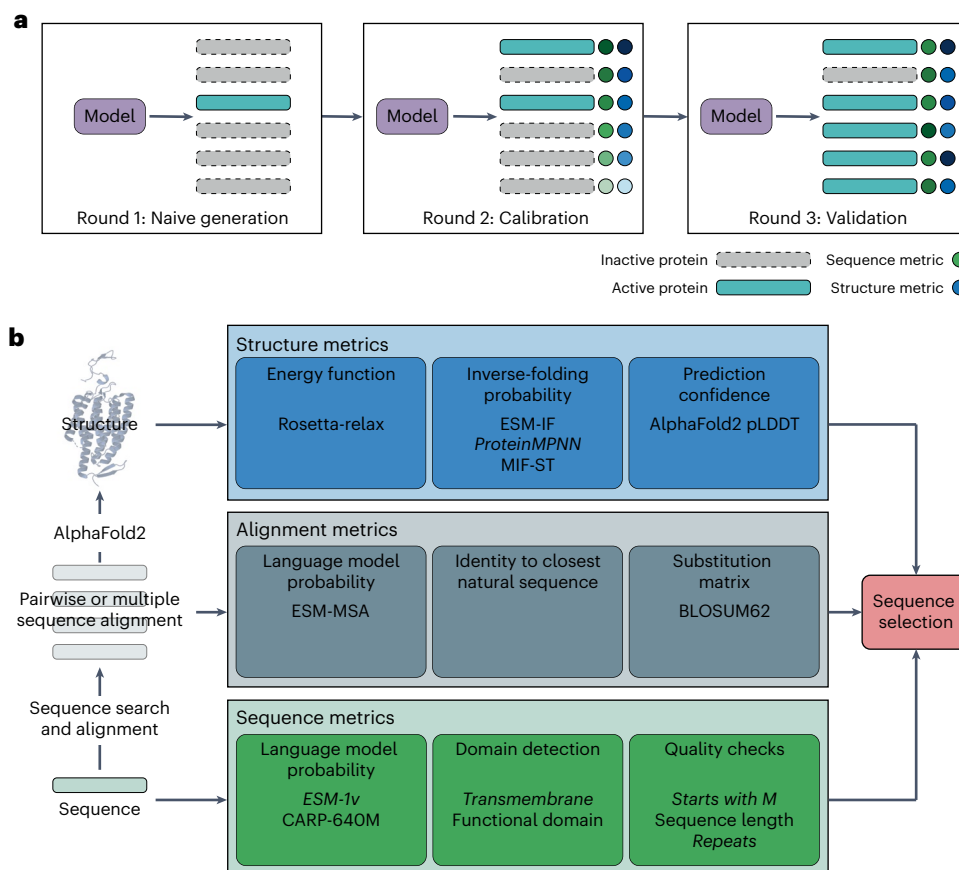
a

Model

Round 1: Naive generation

Model

Round 2: Calibration

Model

Round 3: Validation

Inactive protein

Active protein

Sequence metric

Structure metric

b

Structure

AlphaFold2

Pairwise or multiple sequence alignment

Sequence search and alignment

Sequence

Structure metrics

Energy function

Rosetta-relax

Inverse-folding probability

ESM-IF
*ProteinMPNN*
MIF-ST

Prediction confidence

AlphaFold2 pLDDT

Alignment metrics

Language model probability

ESM-MSA

Identity to closest natural sequence

Substitution matrix

BLOSUM62

Sequence metrics

Language model probability

*ESM-1v*
CARP-640M

Domain detection

*Transmembrane*
Functional domain

Quality checks

*Starts with M*
Sequence length
*Repeats*

Sequence selection